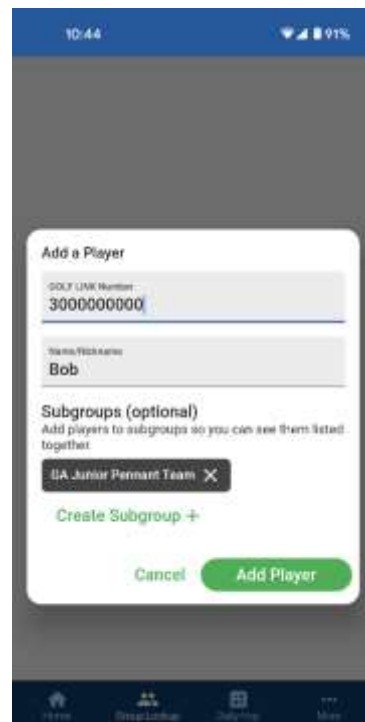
10:44

91%

Add a Player

GOLF LINK Number
3000000000

Name/Nickname
Bob

Subgroups (optional)
Add players to subgroups so you can see them listed together

GA Junior Pennant Team ✕

Create Subgroup +

Cancel

Add Player

Home

Group Lookup

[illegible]

More